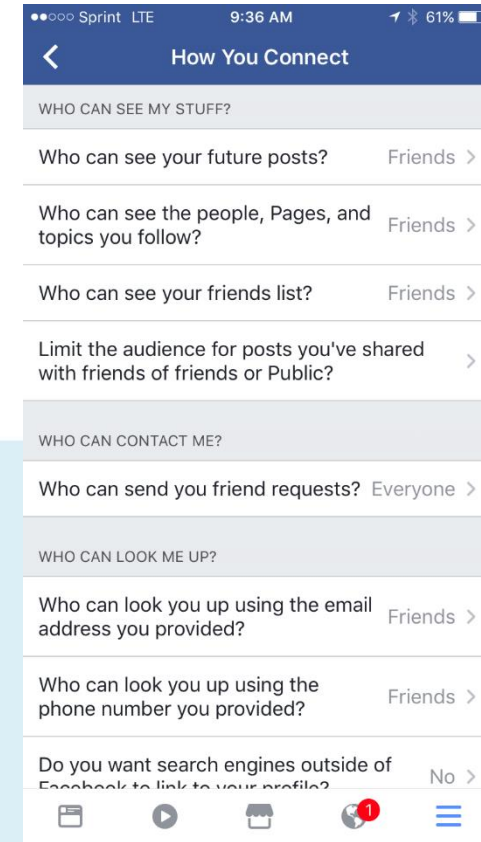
●●○○○ Sprint LTE 9:36 AM 61%

How You Connect

WHO CAN SEE MY STUFF?

Who can see your future posts? Friends >

Who can see the people, Pages, and topics you follow? Friends >

Who can see your friends list? Friends >

Limit the audience for posts you've shared with friends of friends or Public? >

WHO CAN CONTACT ME?

Who can send you friend requests? Everyone >

WHO CAN LOOK ME UP?

Who can look you up using the email address you provided? Friends >

Who can look you up using the phone number you provided? Friends >

Do you want search engines outside of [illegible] No >

1